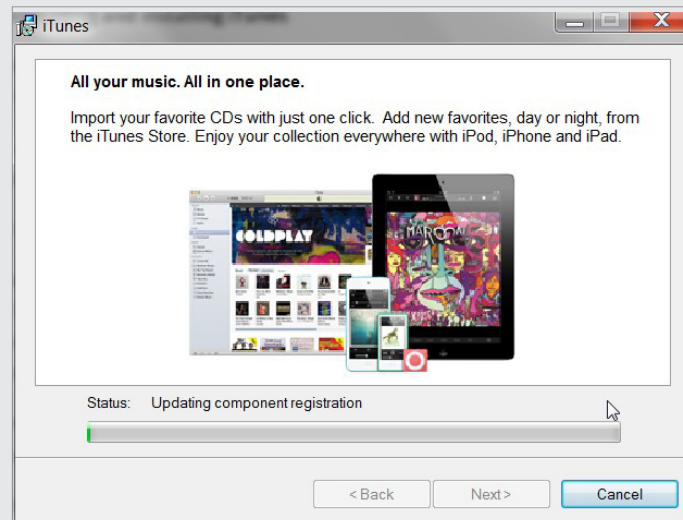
iTunes

All your music. All in one place.

Import your favorite CDs with just one click. Add new favorites, day or night, from the iTunes Store. Enjoy your collection everywhere with iPod, iPhone and iPad.

COLDPLAY

MAROON 5

Status: Updating component registration

< Back

Next >

Cancel